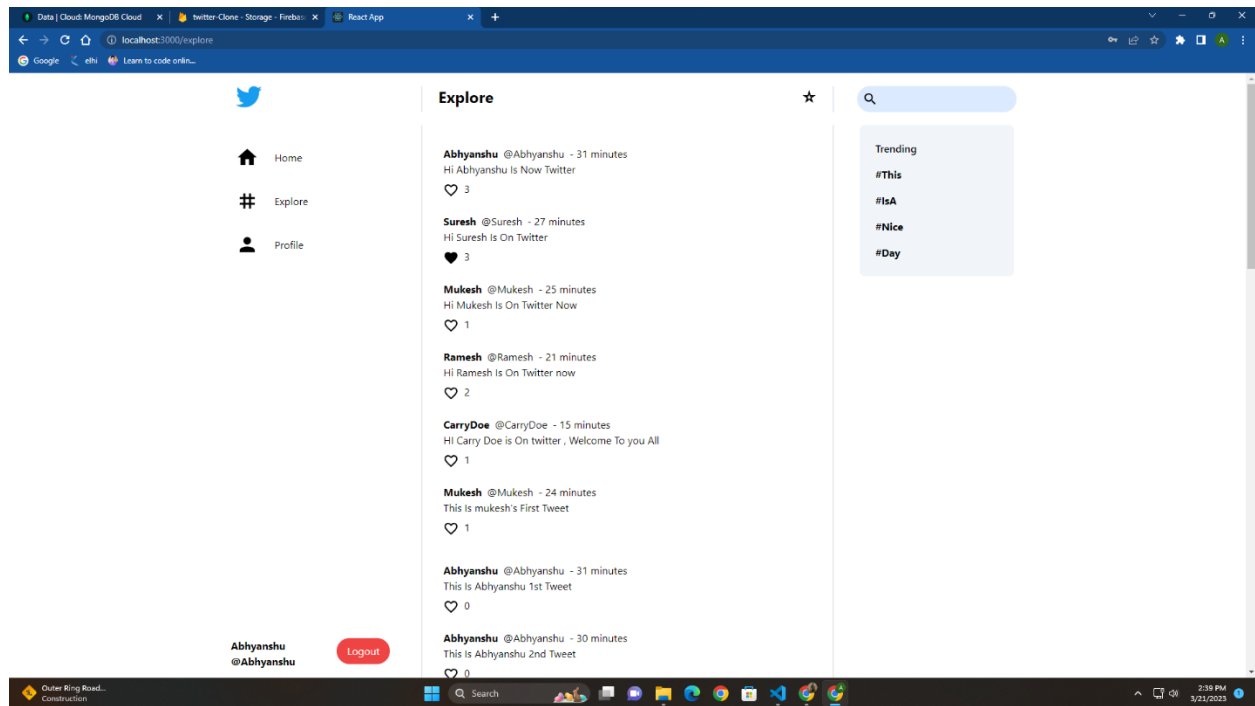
Data | Cloud: MongoDB Cloud
twitter-Clone - Storage - Fireba
React App
localhost:3000/explore
Google
elhi
Learn to code onlin...

Explore

Home
Explore
Profile

Abhyanshu @Abhyanshu - 31 minutes
Hi Abhyanshu Is Now Twitter
3

Suresh @Suresh - 27 minutes
Hi Suresh Is On Twitter
3

Mukesh @Mukesh - 25 minutes
Hi Mukesh Is On Twitter Now
1

Ramesh @Ramesh - 21 minutes
Hi Ramesh Is On Twitter now
2

CarryDoe @CarryDoe - 15 minutes
HI Carry Doe is On twitter , Welcome To you All
1

Mukesh @Mukesh - 24 minutes
This Is mukesh's First Tweet
1

Abhyanshu @Abhyanshu - 31 minutes
This Is Abhyanshu 1st Tweet
0

Abhyanshu @Abhyanshu - 30 minutes
This Is Abhyanshu 2nd Tweet
0

Trending
#This
#IsA
#Nice
#Day

Abhyanshu
@Abhyanshu
Logout

Outer Ring Road...
Construction
Search
2:39 PM
3/21/2023